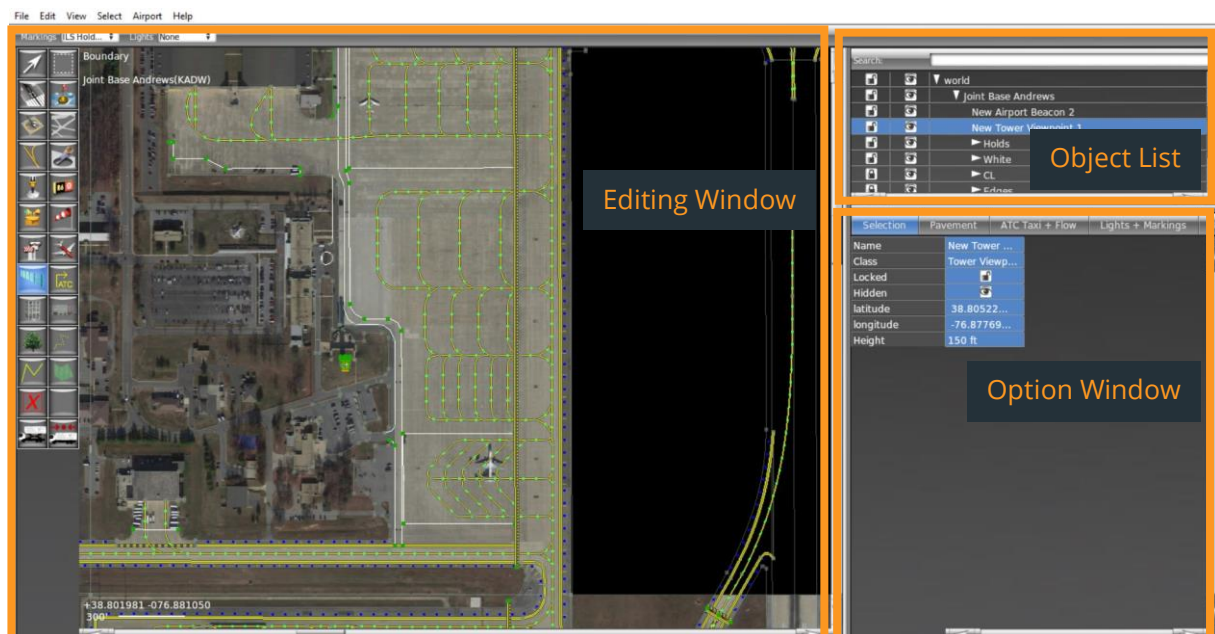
File Edit View Select Airport Help

Markings ILS Hold... Lights None

Boundary

Joint Base Andrews(KADW)

Editing Window

+38.801981 -076.881050
300'

Search:

world
Joint Base Andrews
New Airport Beacon 2
New Tower Viewpoint 1
Holds
White
CL
Edges

Object List

| Selection | Pavement | ATC Taxi + Flow | Lights + Markings |
|---|---|---|---|

| Name | New Tower ... |
|---|---|
| Class | Tower Viewp... |
| Locked | |
| Hidden | |
| latitude | 38.80522... |
| longitude | -76.87769... |
| Height | 150 ft |

Option Window